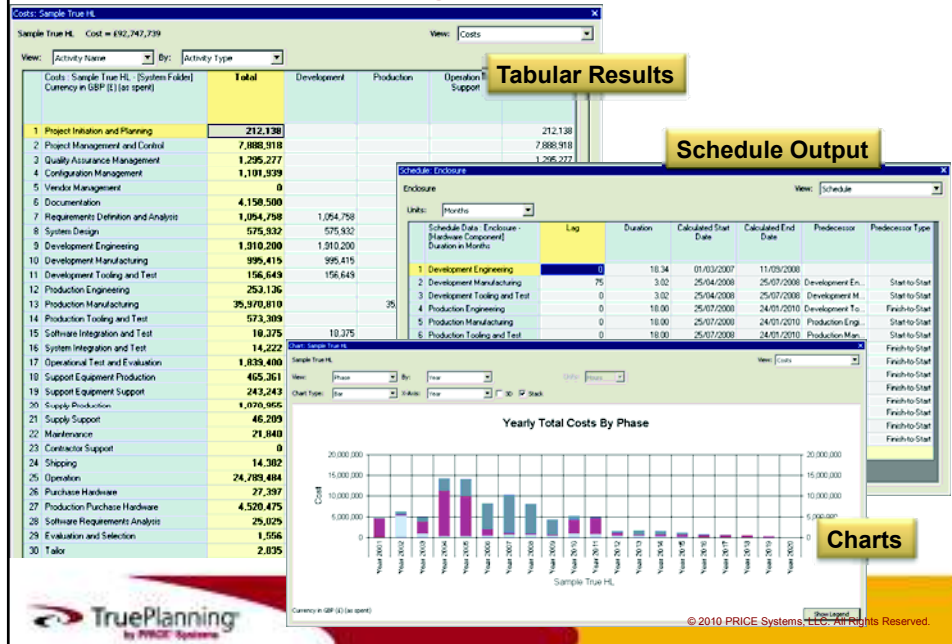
Costs: Sample True HL

Sample True HL Cost = £92,747,739

View: Costs

View: Activity Name By: Activity Type

Tabular Results

| | Costs : Sample True HL - [System Folder] Currency in GBP (£) (as spent) | Total | Development | Production | Operation Support |
|---|---|---|---|---|---|
| 1 | Project Initiation and Planning | 212,138 | | | 212,138 |
| 2 | Project Management and Control | 7,888,918 | | | 7,888,918 |
| 3 | Quality Assurance Management | 1,295,277 | | | 1,295,277 |
| 4 | Configuration Management | 1,101,939 | | | |
| 5 | Vendor Management | 0 | | | |
| 6 | Documentation | 4,158,500 | | | |
| 7 | Requirements Definition and Analysis | 1,054,758 | 1,054,758 | | |
| 8 | System Design | 575,932 | 575,932 | | |
| 9 | Development Engineering | 1,910,200 | 1,910,200 | | |
| 10 | Development Manufacturing | 995,415 | 995,415 | | |
| 11 | Development Tooling and Test | 156,649 | 156,649 | | |
| 12 | Production Engineering | 253,136 | | | |
| 13 | Production Manufacturing | 35,970,810 | | 35 | |
| 14 | Production Tooling and Test | 573,309 | | | |
| 15 | Software Integration and Test | 18,375 | 18,375 | | |
| 16 | System Integration and Test | 14,222 | | | |
| 17 | Operational Test and Evaluation | 1,839,400 | | | |
| 18 | Support Equipment Production | 465,361 | | | |
| 19 | Support Equipment Support | 243,243 | | | |
| 20 | Supply Production | 1,070,955 | | | |
| 21 | Supply Support | 46,209 | | | |
| 22 | Maintenance | 21,840 | | | |
| 23 | Contractor Support | 0 | | | |
| 24 | Shipping | 14,382 | | | |
| 25 | Operation | 24,789,484 | | | |
| 26 | Purchase Hardware | 27,397 | | | |
| 27 | Production Purchase Hardware | 4,520,475 | | | |
| 28 | Software Requirements Analysis | 25,025 | | | |
| 29 | Evaluation and Selection | 1,556 | | | |
| 30 | Tailor | 2,035 | | | |

Schedule Output

Schedule: Enclosure

Enclosure

View: Schedule

Units: Months

| | Schedule Data - Enclosure - [Hardware Component] Duration in Months | Lag | Duration | Calculated Start Date | Calculated End Date | Predecessor | Predecessor Type |
|---|---|---|---|---|---|---|---|
| 1 | Development Engineering | 0 | 18.34 | 01/03/2007 | 11/09/2008 | | |
| 2 | Development Manufacturing | 75 | 3.02 | 25/04/2008 | 25/07/2008 | Development En... | Start-to-Start |
| 3 | Development Tooling and Test | 0 | 3.02 | 25/04/2008 | 25/07/2008 | Development M... | Start-to-Start |
| 4 | Production Engineering | 0 | 18.00 | 25/07/2008 | 24/01/2010 | Development To... | Finish-to-Start |
| 5 | Production Manufacturing | 0 | 18.00 | 25/07/2008 | 24/01/2010 | Production Engi... | Start-to-Start |
| 6 | Production Tooling and Test | 0 | 18.00 | 25/07/2008 | 24/01/2010 | Production Man... | Start-to-Start |

Finish-to-Start
Finish-to-Start
Finish-to-Start
Finish-to-Start
Finish-to-Start
Finish-to-Start
Finish-to-Start
Finish-to-Start

Chart: Sample True HL

Sample True HL

View: Costs

View: Phase By: Year Units: Hours

Chart Type: Bar X-Axis: Year 3D Stack

Yearly Total Costs By Phase

20,000,000
15,000,000
10,000,000
5,000,000
0

Cost

Year 2001 Year 2002 Year 2003 Year 2004 Year 2005 Year 2006 Year 2007 Year 2008 Year 2009 Year 2010 Year 2011 Year 2012 Year 2013 Year 2014 Year 2015 Year 2016 Year 2017 Year 2018 Year 2019 Year 2020

Sample True HL

Currency in GBP (£) (as spent)

Show Legend

Charts

TruePlanning by PRICE Systems

© 2010 PRICE Systems, LLC. All Rights Reserved.